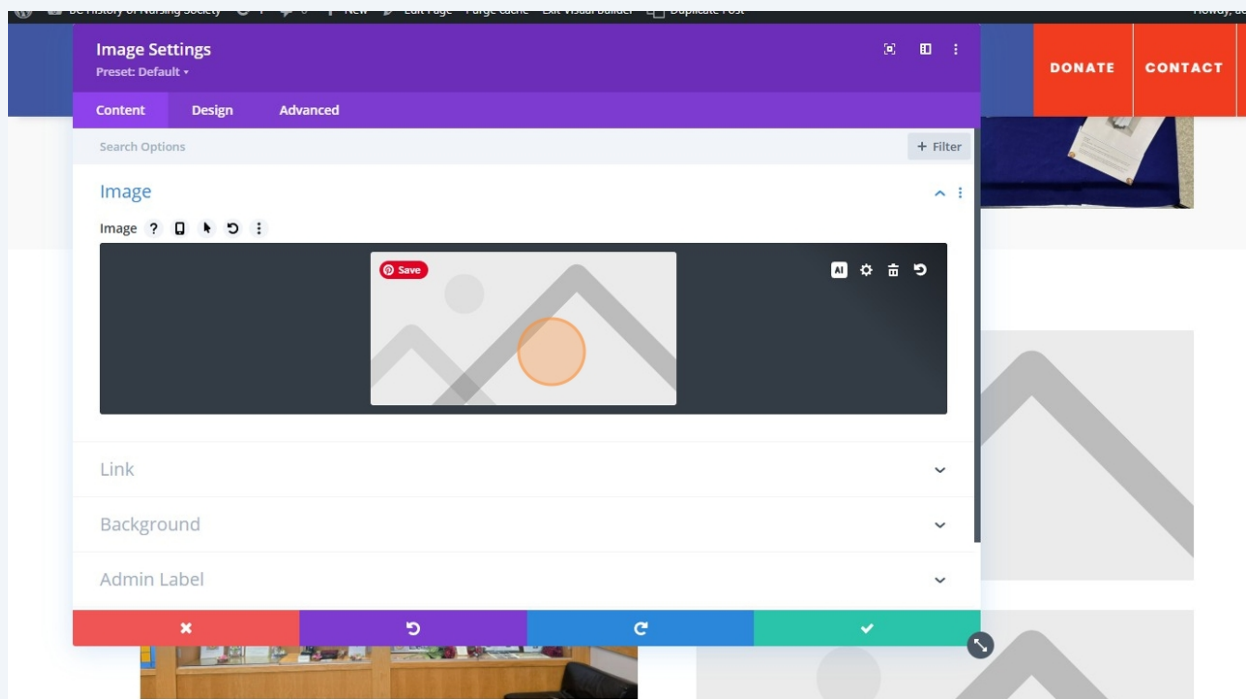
BC History of Nursing Society New Edit Page Purge cache Exit Visual Builder Duplicate Post Howdy,

DONATE CONTACT

Image Settings
Preset: Default

Content Design Advanced

Search Options
+ Filter

Image

Image

Save

AI

Link

Background

Admin Label